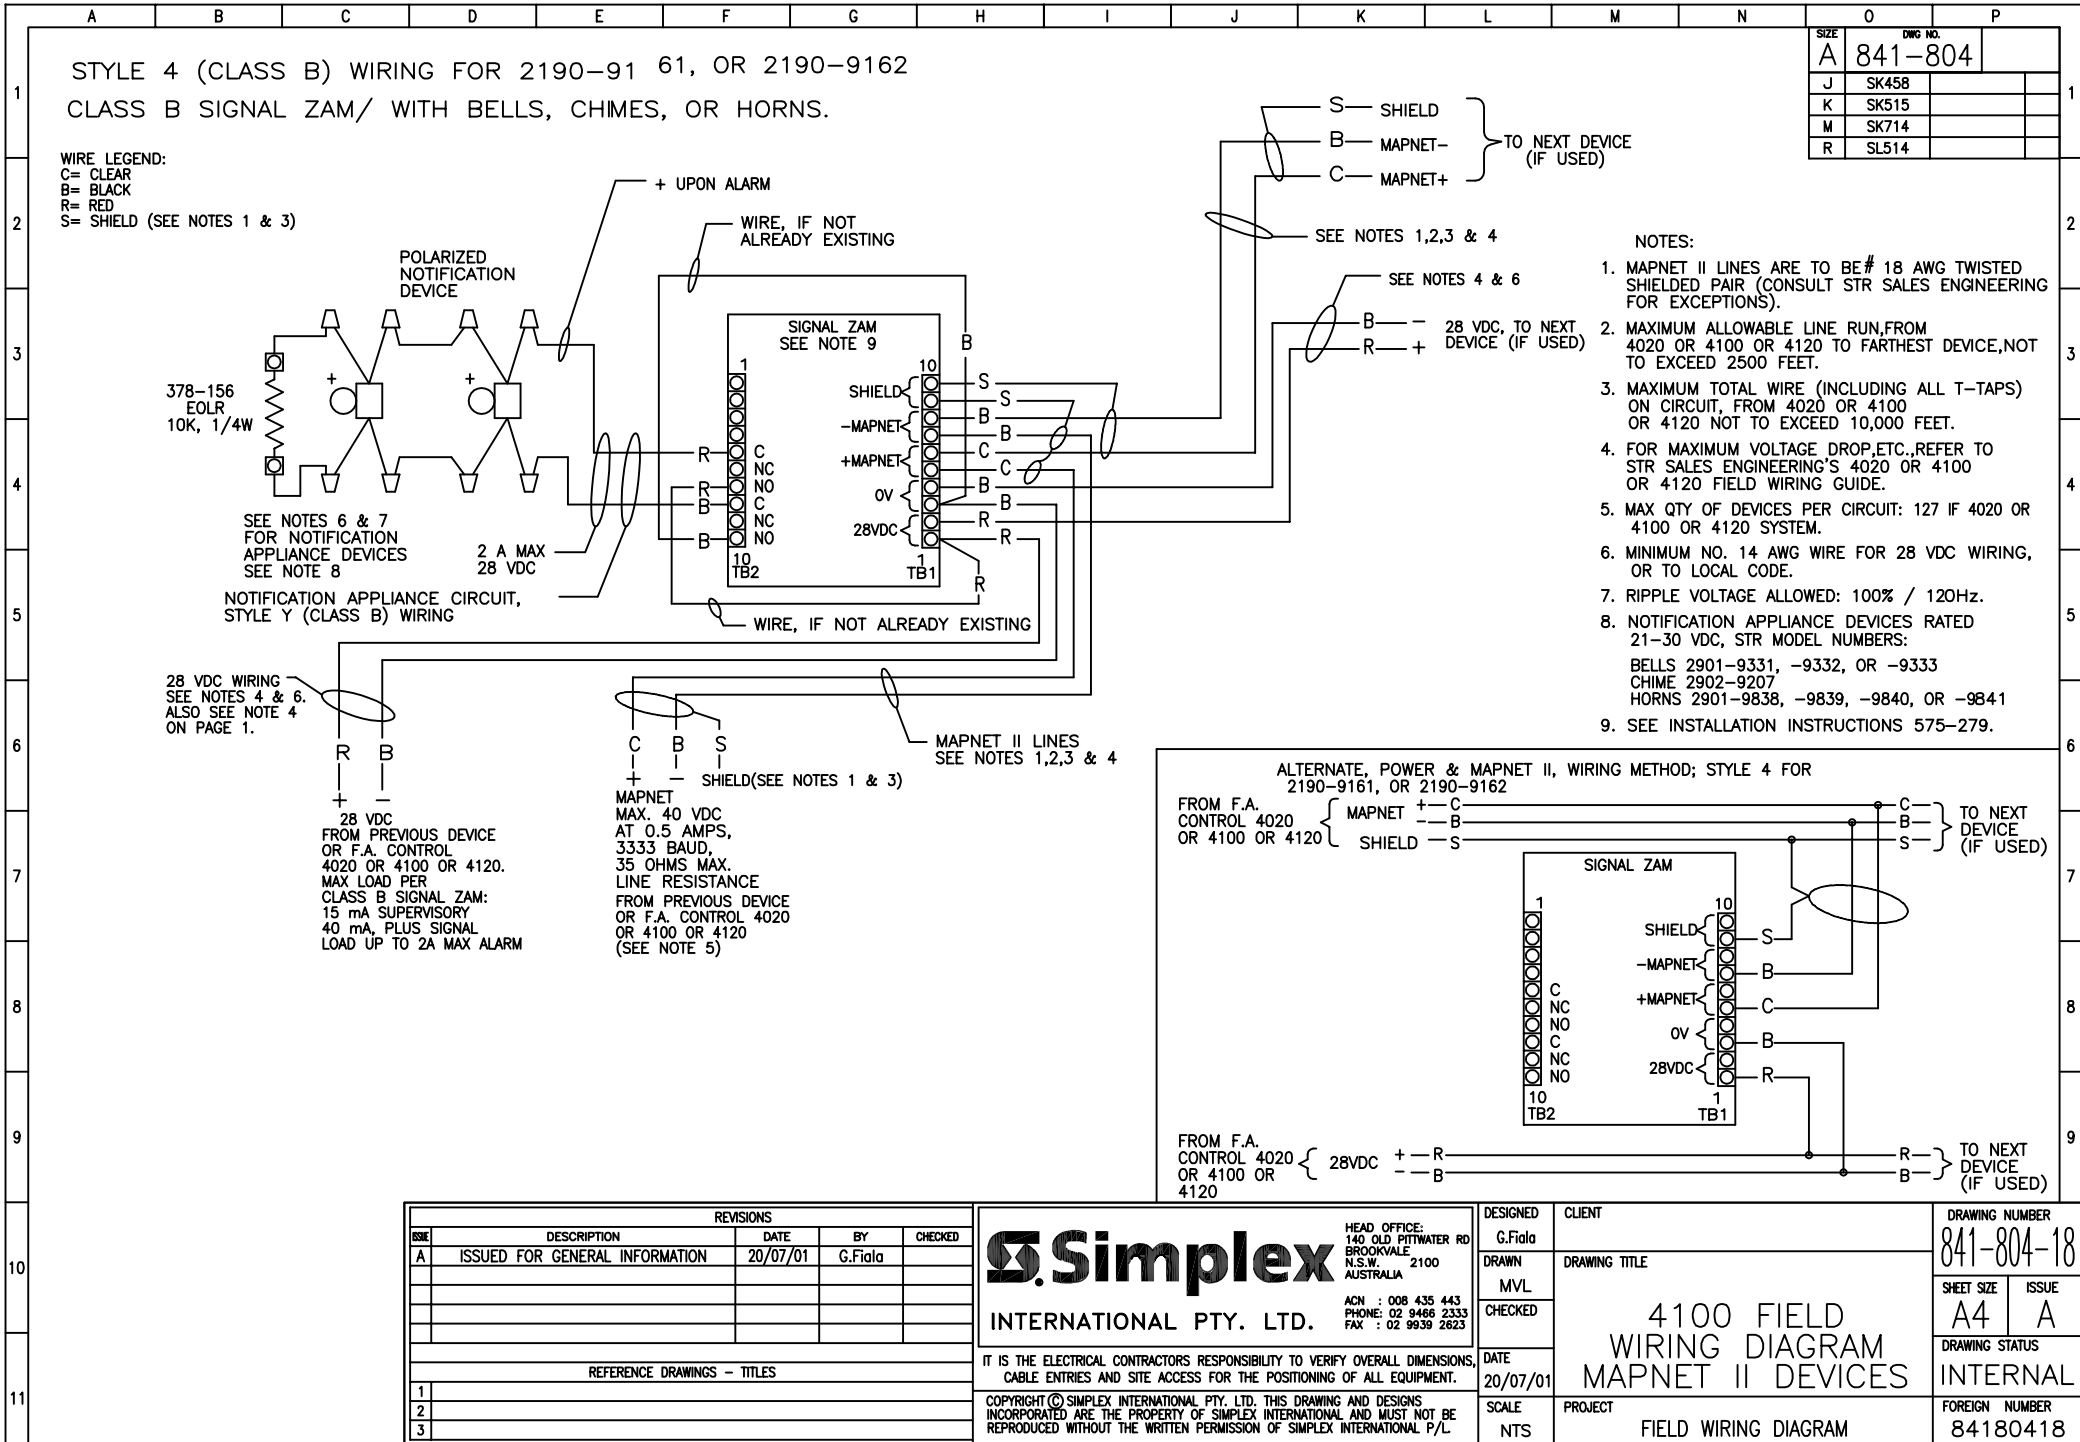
A B C D E F G H I J K L M N O P

1 2 3 4 5 6 7 8 9 10 11

STYLE 4 (CLASS B) WIRING FOR 2190-91 61, OR 2190-9162
CLASS B SIGNAL ZAM/ WITH BELLS, CHIMES, OR HORNS.

| SIZE | DWG NO. | | |
|---|---|---|---|
| A | 841-804 | | |
| J | SK458 | | |
| K | SK515 | | |
| M | SK714 | | |
| R | SL514 | | |

WIRE LEGEND:
C= CLEAR
B= BLACK
R= RED
S= SHIELD (SEE NOTES 1 & 3)

+ UPON ALARM

WIRE, IF NOT ALREADY EXISTING

S— SHIELD
B— MAPNET-
C— MAPNET+
TO NEXT DEVICE (IF USED)

SEE NOTES 1,2,3 & 4

SEE NOTES 4 & 6

B— – R— + 28 VDC, TO NEXT DEVICE (IF USED)

POLARIZED NOTIFICATION DEVICE

SIGNAL ZAM
SEE NOTE 9

378-156 EOLR 10K, 1/4W

1 C NC NO C NC NO 10 TB2
R R B B
SHIELD -MAPNET +MAPNET 0V 28VDC 10 1 TB1
S S B B C C B B R R B R

SEE NOTES 6 & 7 FOR NOTIFICATION APPLIANCE DEVICES
SEE NOTE 8

2 A MAX 28 VDC

NOTIFICATION APPLIANCE CIRCUIT, STYLE Y (CLASS B) WIRING

WIRE, IF NOT ALREADY EXISTING

NOTES:
1. MAPNET II LINES ARE TO BE# 18 AWG TWISTED SHIELDED PAIR (CONSULT STR SALES ENGINEERING FOR EXCEPTIONS).
2. MAXIMUM ALLOWABLE LINE RUN,FROM 4020 OR 4100 OR 4120 TO FARTHEST DEVICE,NOT TO EXCEED 2500 FEET.
3. MAXIMUM TOTAL WIRE (INCLUDING ALL T-TAPS) ON CIRCUIT, FROM 4020 OR 4100 OR 4120 NOT TO EXCEED 10,000 FEET.
4. FOR MAXIMUM VOLTAGE DROP,ETC.,REFER TO STR SALES ENGINEERING'S 4020 OR 4100 OR 4120 FIELD WIRING GUIDE.
5. MAX QTY OF DEVICES PER CIRCUIT: 127 IF 4020 OR 4100 OR 4120 SYSTEM.
6. MINIMUM NO. 14 AWG WIRE FOR 28 VDC WIRING, OR TO LOCAL CODE.
7. RIPPLE VOLTAGE ALLOWED: 100% / 120Hz.
8. NOTIFICATION APPLIANCE DEVICES RATED 21-30 VDC, STR MODEL NUMBERS:
BELLS 2901-9331, -9332, OR -9333
CHIME 2902-9207
HORNS 2901-9838, -9839, -9840, OR -9841
9. SEE INSTALLATION INSTRUCTIONS 575-279.

28 VDC WIRING SEE NOTES 4 & 6. ALSO SEE NOTE 4 ON PAGE 1.

R B
+ –
28 VDC
FROM PREVIOUS DEVICE OR F.A. CONTROL 4020 OR 4100 OR 4120.
MAX LOAD PER CLASS B SIGNAL ZAM:
15 mA SUPERVISORY
40 mA, PLUS SIGNAL LOAD UP TO 2A MAX ALARM

C B S
+ – SHIELD(SEE NOTES 1 & 3)
MAPNET
MAX. 40 VDC
AT 0.5 AMPS,
3333 BAUD,
35 OHMS MAX.
LINE RESISTANCE
FROM PREVIOUS DEVICE OR F.A. CONTROL 4020 OR 4100 OR 4120
(SEE NOTE 5)

MAPNET II LINES
SEE NOTES 1,2,3 & 4

ALTERNATE, POWER & MAPNET II, WIRING METHOD; STYLE 4 FOR 2190-9161, OR 2190-9162
FROM F.A. CONTROL 4020 OR 4100 OR 4120 MAPNET +—C —B SHIELD —S
C— B— S— TO NEXT DEVICE (IF USED)
SIGNAL ZAM
1 C NC NO C NC NO 10 TB2
SHIELD -MAPNET +MAPNET 0V 28VDC 10 1 TB1
S B C B R
FROM F.A. CONTROL 4020 OR 4100 OR 4120 28VDC + —R – —B
R— B— TO NEXT DEVICE (IF USED)

| ISSUE | DESCRIPTION | DATE | BY | CHECKED |
|---|---|---|---|---|
| A | ISSUED FOR GENERAL INFORMATION | 20/07/01 | G.Fiala | |

REVISIONS
REFERENCE DRAWINGS - TITLES
1
2
3

Simplex
INTERNATIONAL PTY. LTD.
HEAD OFFICE: 140 OLD PITTWATER RD BROOKVALE N.S.W. 2100 AUSTRALIA
ACN : 008 435 443
PHONE: 02 9466 2333
FAX : 02 9939 2623

IT IS THE ELECTRICAL CONTRACTORS RESPONSIBILITY TO VERIFY OVERALL DIMENSIONS, CABLE ENTRIES AND SITE ACCESS FOR THE POSITIONING OF ALL EQUIPMENT.
COPYRIGHT © SIMPLEX INTERNATIONAL PTY. LTD. THIS DRAWING AND DESIGNS INCORPORATED ARE THE PROPERTY OF SIMPLEX INTERNATIONAL AND MUST NOT BE REPRODUCED WITHOUT THE WRITTEN PERMISSION OF SIMPLEX INTERNATIONAL P/L.

DESIGNED G.Fiala
DRAWN MVL
CHECKED
DATE 20/07/01
SCALE NTS
CLIENT
DRAWING TITLE
4100 FIELD WIRING DIAGRAM MAPNET II DEVICES
PROJECT
FIELD WIRING DIAGRAM
DRAWING NUMBER 841-804-18
SHEET SIZE A4
ISSUE A
DRAWING STATUS INTERNAL
FOREIGN NUMBER 84180418